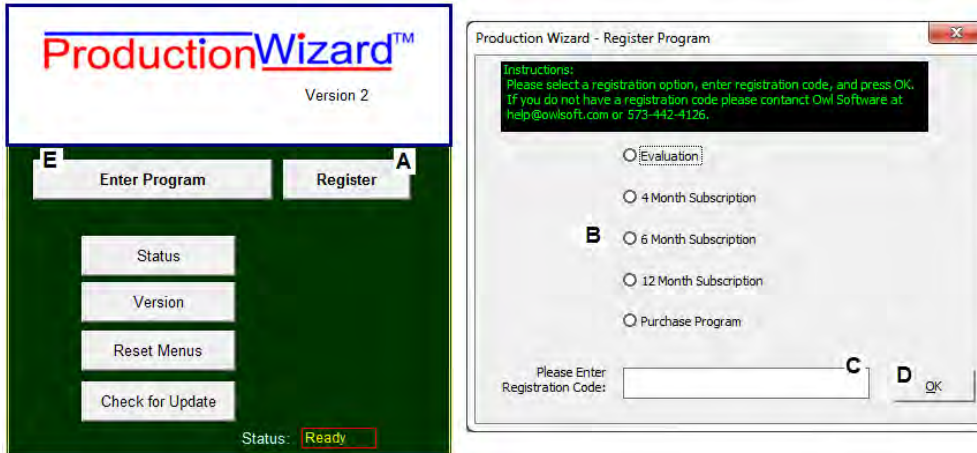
ProductionWizard™

Version 2

E

Enter Program

Register

A

Status

Version

Reset Menus

Check for Update

Status: Ready

Production Wizard - Register Program

Instructions:
Please select a registration option, enter registration code, and press OK.
If you do not have a registration code please contanct Owl Software at help@owlsoft.com or 573-442-4126.

Evaluation

4 Month Subscription

B

6 Month Subscription

12 Month Subscription

Purchase Program

Please Enter Registration Code:

C

D

OK